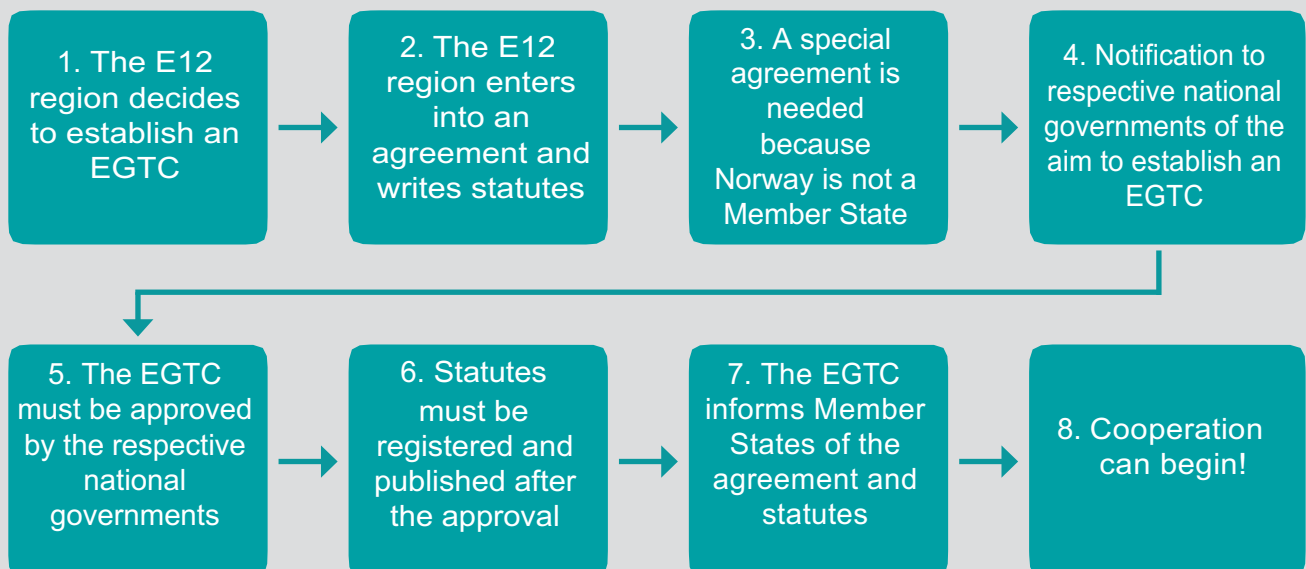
1. The E12 region decides to establish an EGTC

2. The E12 region enters into an agreement and writes statutes

3. A special agreement is needed because Norway is not a Member State

4. Notification to respective national governments of the aim to establish an EGTC

5. The EGTC must be approved by the respective national governments

6. Statutes must be registered and published after the approval

7. The EGTC informs Member States of the agreement and statutes

8. Cooperation can begin!